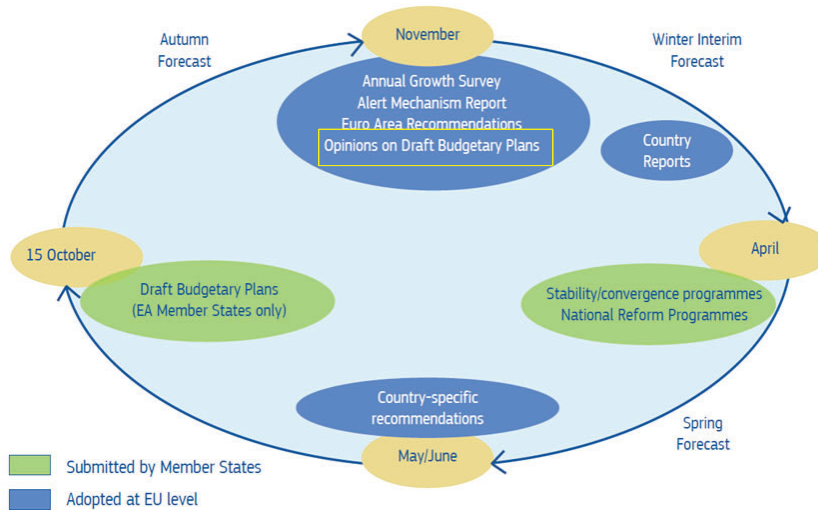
Autumn Forecast

November

Winter Interim Forecast

Annual Growth Survey
Alert Mechanism Report
Euro Area Recommendations
Opinions on Draft Budgetary Plans

Country Reports

April

Stability/convergence programmes
National Reform Programmes

Spring Forecast

May/June

Country-specific recommendations

15 October

Draft Budgetary Plans (EA Member States only)

Submitted by Member States

Adopted at EU level